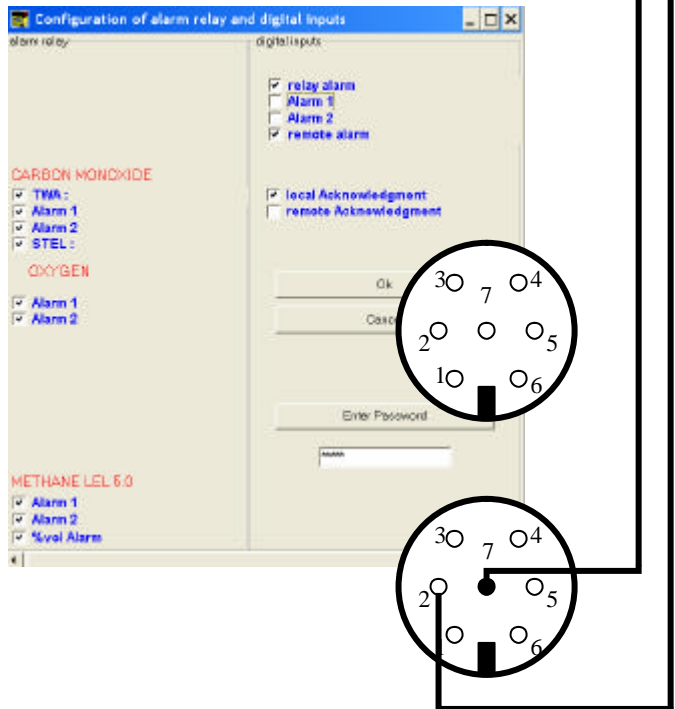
Configuration of alarm relay and digital inputs

alarm relay

CARBON MONOXIDE
TWA :
Alarm 1
Alarm 2
STEL :

OXYGEN
Alarm 1
Alarm 2

METHANE LEL 5.0
Alarm 1
Alarm 2
%vol Alarm

digital inputs

relay alarm
Alarm 1
Alarm 2
remote alarm

local Acknowledgment
remote Acknowledgment

Ok
Canc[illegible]

Enter Password

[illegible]

3 7 4
2 5
1 6

3 7 4
2 5
6